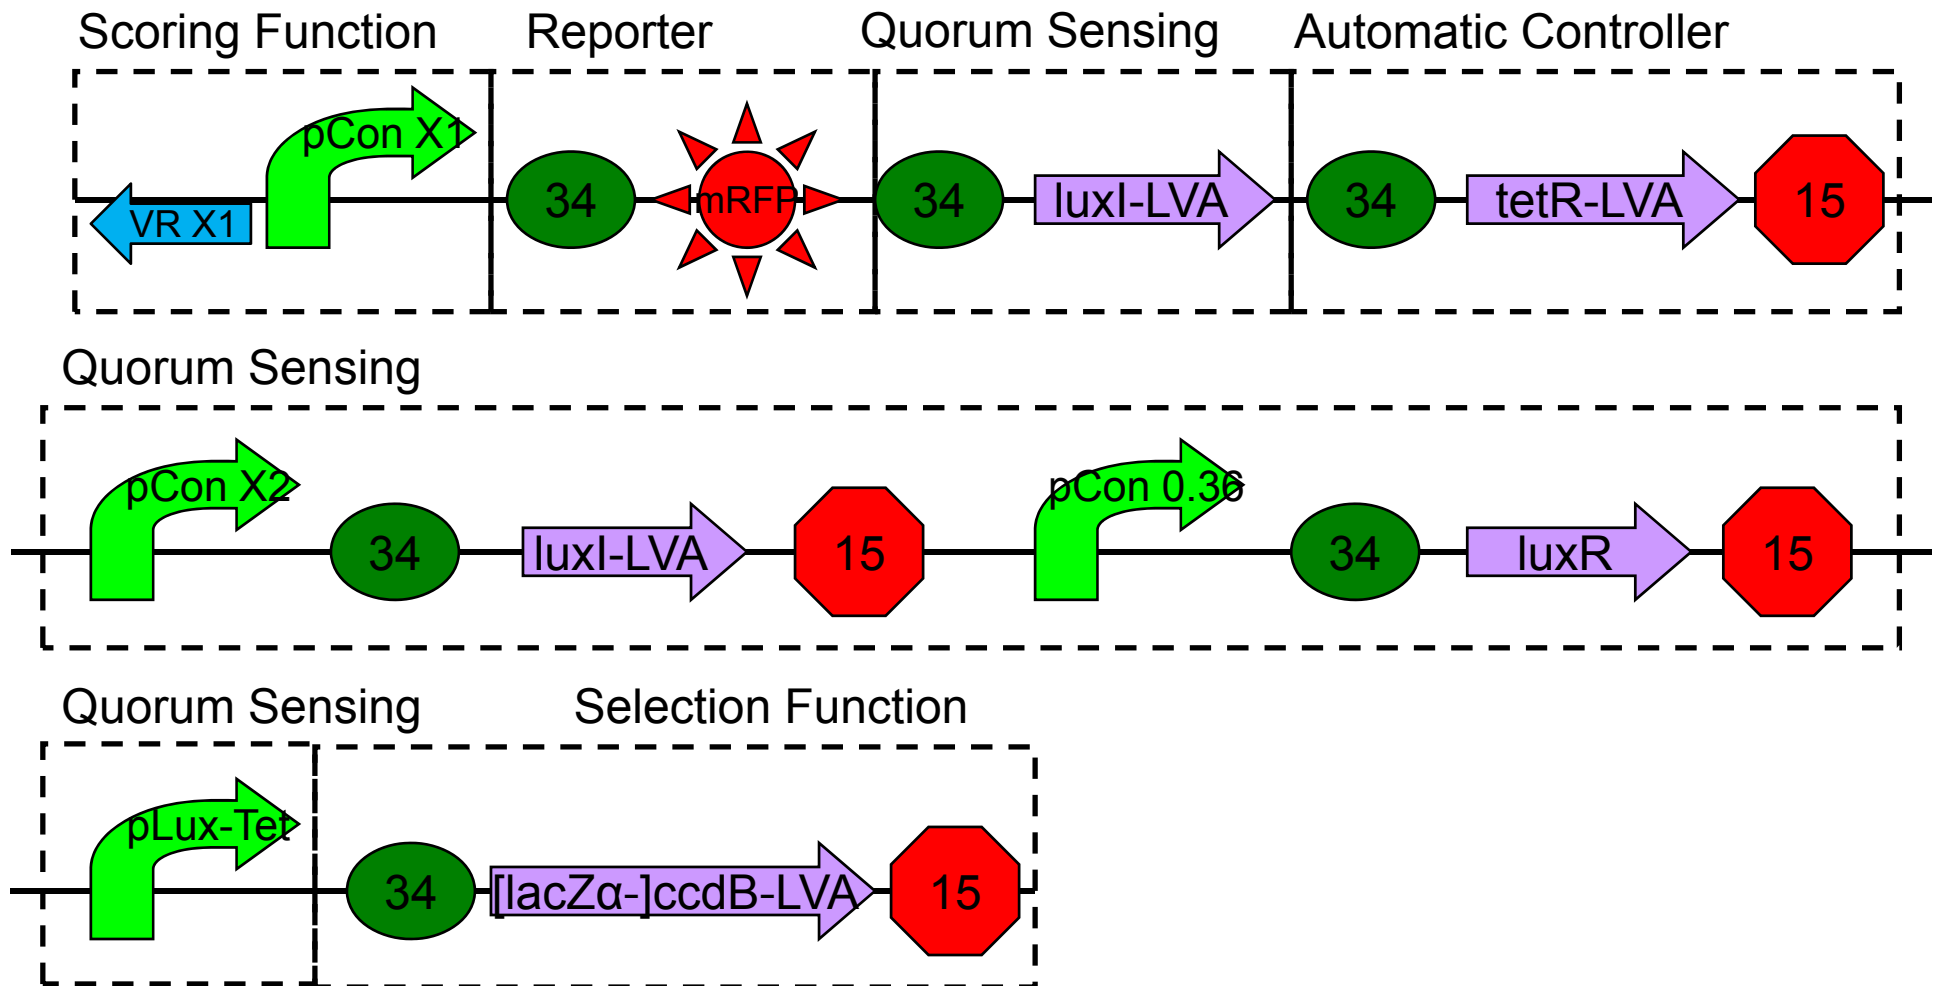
Scoring Function

Reporter

Quorum Sensing

Automatic Controller

pCon X1

VR X1

34

mRFP

34

luxI-LVA

34

tetR-LVA

15

Quorum Sensing

pCon X2

34

luxI-LVA

15

pCon 0.36

34

luxR

15

Quorum Sensing

Selection Function

pLux-Tet

34

[lacZα-]ccdB-LVA

15